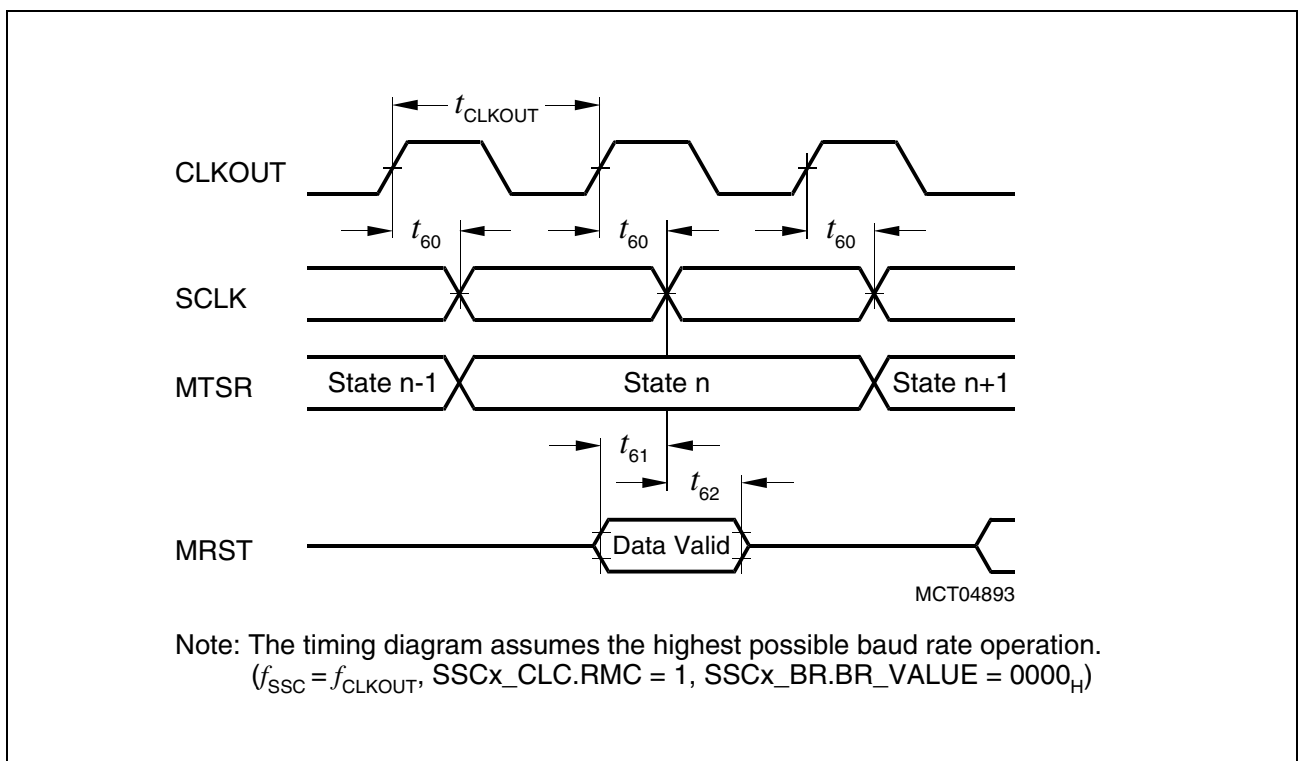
$t_{CLKOUT}$

CLKOUT

$t_{60}$ $t_{60}$ $t_{60}$

SCLK

MTSR State n-1 State n State n+1

$t_{61}$

$t_{62}$

MRST Data Valid

MCT04893

Note: The timing diagram assumes the highest possible baud rate operation. ($f_{SSC} = f_{CLKOUT}$, SSCx_CLC.RMC = 1, SSCx_BR.BR_VALUE = $0000_H$)